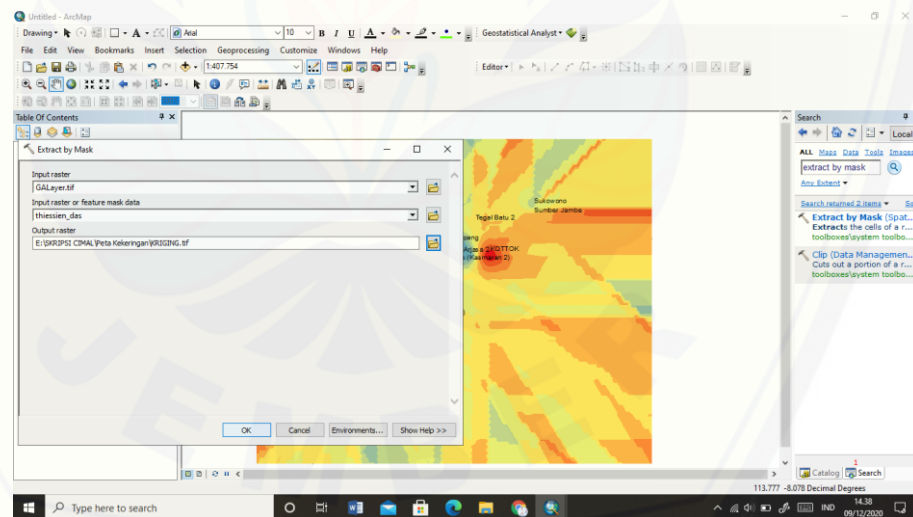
Untitled - ArcMap

Drawing ▾ Arial 10 B I U A ▾ Geostatistical Analyst ▾

File Edit View Bookmarks Insert Selection Geoprocessing Customize Windows Help

1:407.754

Editor ▾

Table Of Contents

Extract by Mask

Input raster
GALayer.tif

Input raster or feature mask data
thiessien_das

Output raster
E:\SKRIPSI CIMAL\Peta Kekeringan\KRIGING.tif

OK Cancel Environments... Show Help >>

Sukowono
Sumber Jambe
Tegal Batu 2
Arjasa 2 / OTTOK
(Kasmaran 2)

Search
Local
ALL Maps Data Tools Images
extract by mask
Any Extent ▾
Search returned 2 items ▾
Extract by Mask (Spat...
Extracts the cells of a r...
toolboxes\system toolbo...
Clip (Data Managemen...
Cuts out a portion of a r...
toolboxes\system toolbo...

Catalog Search

113.777 -8.078 Decimal Degrees

Type here to search

IND 14.38 09/12/2020